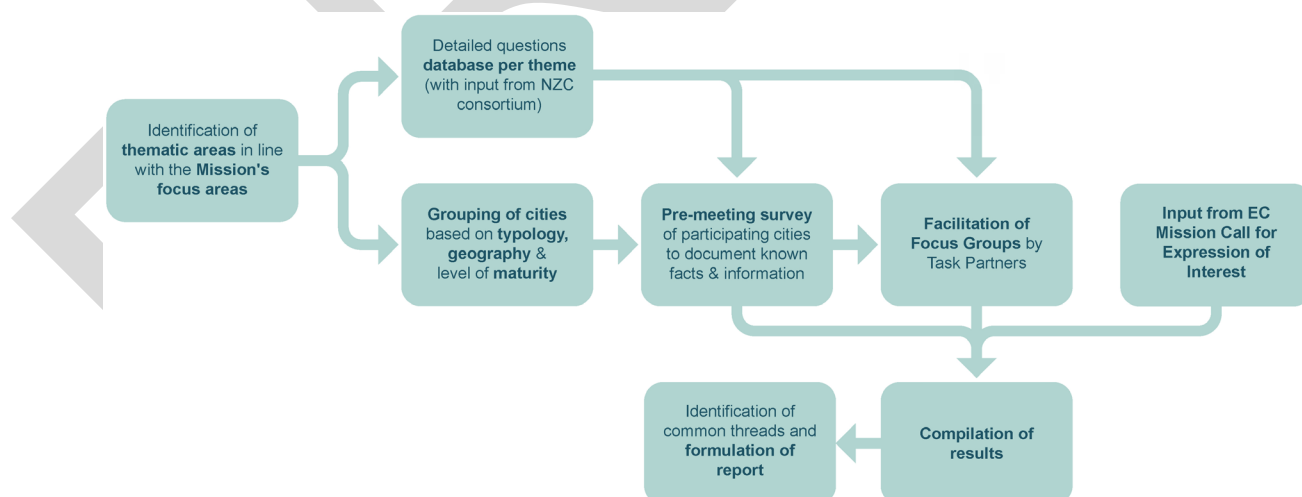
Identification of thematic areas in line with the Mission's focus areas

Detailed questions database per theme (with input from NZC consortium)

Grouping of cities based on typology, geography & level of maturity

Pre-meeting survey of participating cities to document known facts & information

Facilitation of Focus Groups by Task Partners

Input from EC Mission Call for Expression of Interest

Compilation of results

Identification of common threads and formulation of report